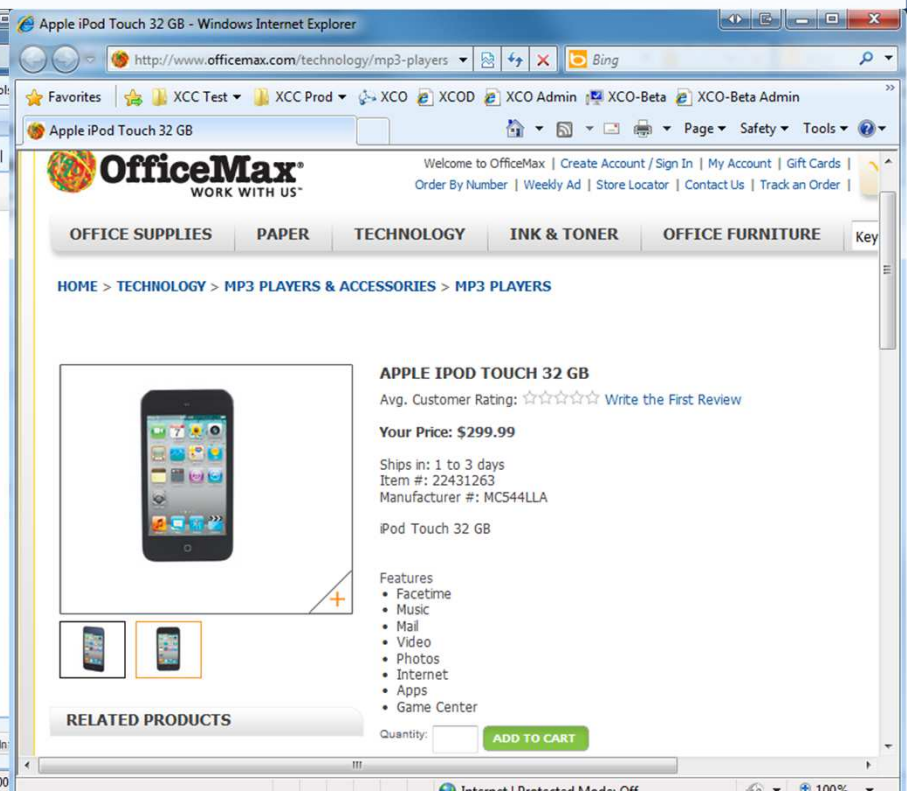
Apple iPod Touch 32 GB - Windows Internet Explorer

http://www.officemax.com/technology/mp3-players

Bing

Favorites XCC Test XCC Prod XCO XCOD XCO Admin XCO-Beta XCO-Beta Admin

Apple iPod Touch 32 GB

Page Safety Tools

OfficeMax®
WORK WITH US™

Welcome to OfficeMax | Create Account / Sign In | My Account | Gift Cards |
Order By Number | Weekly Ad | Store Locator | Contact Us | Track an Order |

OFFICE SUPPLIES PAPER TECHNOLOGY INK & TONER OFFICE FURNITURE Key

HOME > TECHNOLOGY > MP3 PLAYERS & ACCESSORIES > MP3 PLAYERS

APPLE IPOD TOUCH 32 GB

Avg. Customer Rating: Write the First Review

Your Price: $299.99

Ships in: 1 to 3 days
Item #: 22431263
Manufacturer #: MC544LLA

iPod Touch 32 GB

Features
• Facetime
• Music
• Mail
• Video
• Photos
• Internet
• Apps
• Game Center

Quantity:

ADD TO CART

RELATED PRODUCTS

Internet | Protected Mode: Off

100%